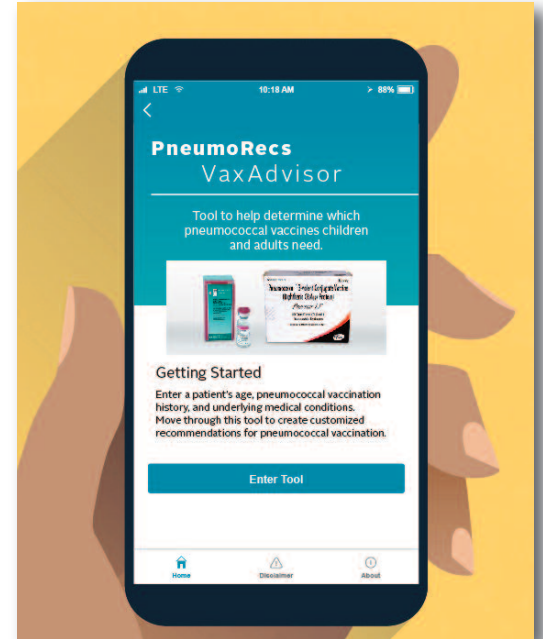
LTE 10:18 AM 88%

<

PneumoRecs
VaxAdvisor

Tool to help determine which pneumococcal vaccines children and adults need.

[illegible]

Getting Started

Enter a patient's age, pneumococcal vaccination history, and underlying medical conditions. Move through this tool to create customized recommendations for pneumococcal vaccination.

Enter Tool

Home Disclaimer About